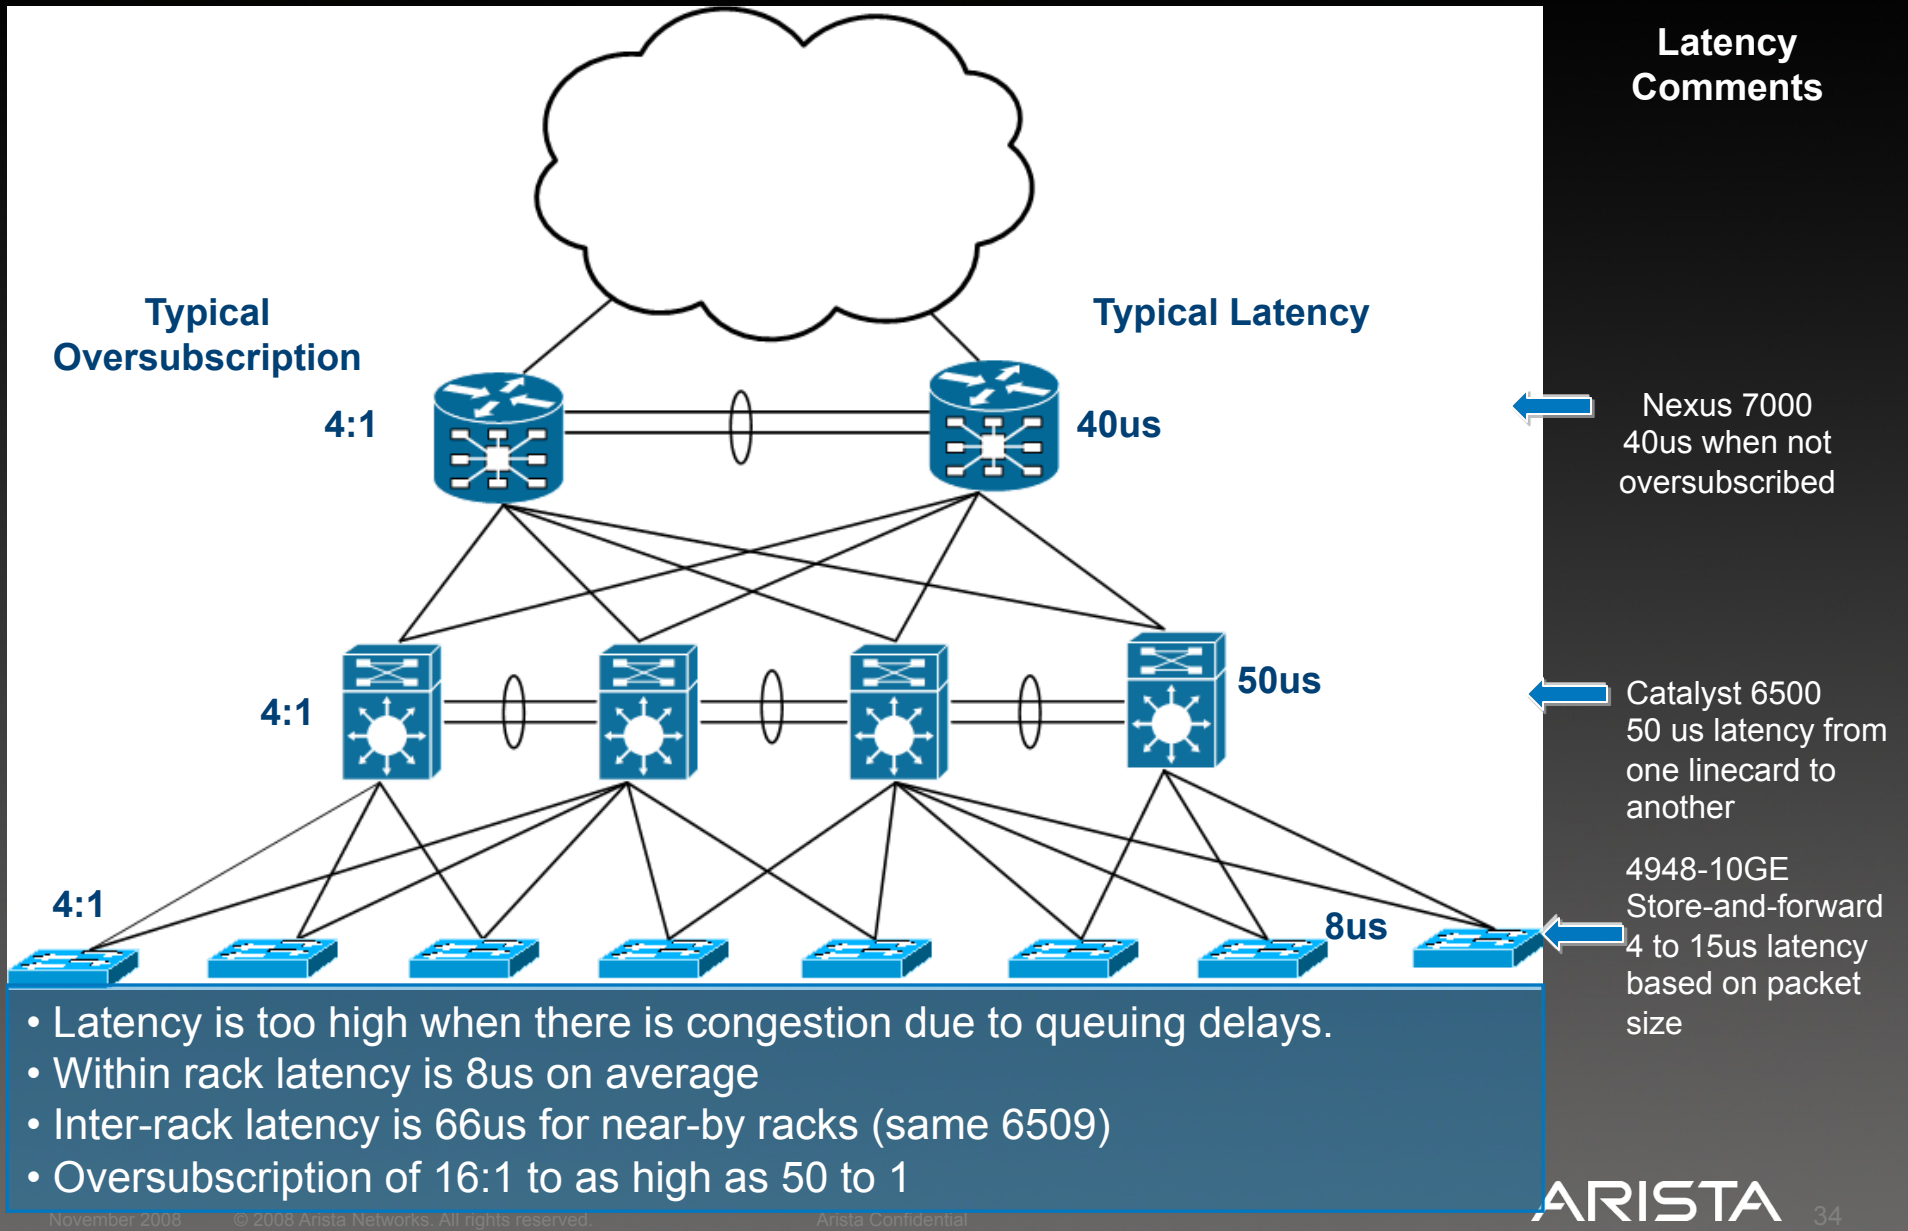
Latency Comments

Typical Oversubscription

Typical Latency

4:1

40us

Nexus 7000
40us when not oversubscribed

4:1

50us

Catalyst 6500
50 us latency from one linecard to another

4:1

8us

4948-10GE
Store-and-forward
4 to 15us latency based on packet size

• Latency is too high when there is congestion due to queuing delays.
• Within rack latency is 8us on average
• Inter-rack latency is 66us for near-by racks (same 6509)
• Oversubscription of 16:1 to as high as 50 to 1

November 2008 © 2008 Arista Networks. All rights reserved. Arista Confidential

ARISTA 34